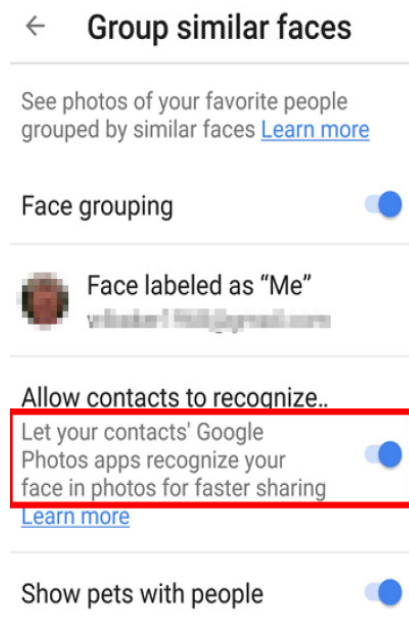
← Group similar faces

See photos of your favorite people grouped by similar faces Learn more

Face grouping

Face labeled as "Me"
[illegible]

Allow contacts to recognize..
Let your contacts' Google Photos apps recognize your face in photos for faster sharing
Learn more

Show pets with people